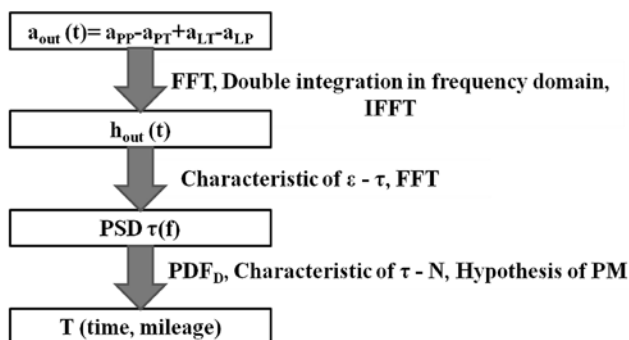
$a_{out}$ (t)= $a_{PP}$-$a_{PT}$+$a_{LT}$-$a_{LP}$

FFT, Double integration in frequency domain, IFFT

$h_{out}$ (t)

Characteristic of ε - τ, FFT

PSD τ(f)

$PDF_D$, Characteristic of τ - N, Hypothesis of PM

T (time, mileage)